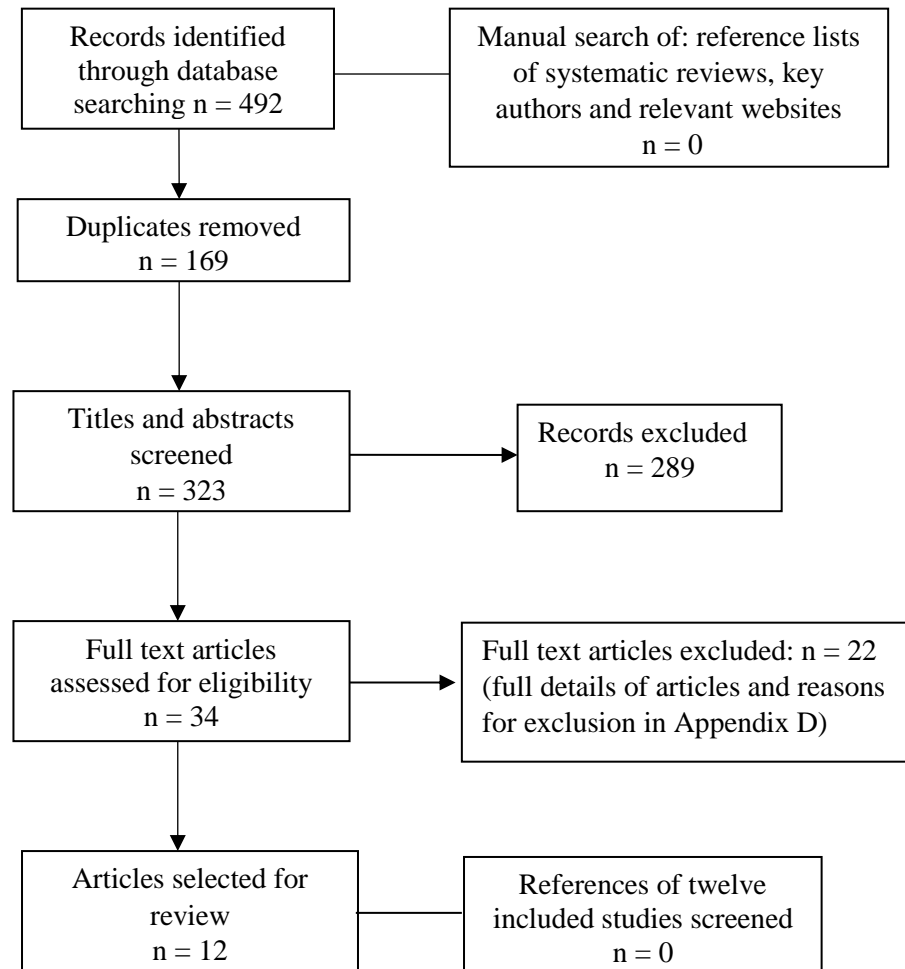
Records identified through database searching n = 492

Manual search of: reference lists of systematic reviews, key authors and relevant websites
n = 0

Duplicates removed
n = 169

Titles and abstracts screened
n = 323

Records excluded
n = 289

Full text articles assessed for eligibility
n = 34

Full text articles excluded: n = 22 (full details of articles and reasons for exclusion in Appendix D)

Articles selected for review
n = 12

References of twelve included studies screened
n = 0